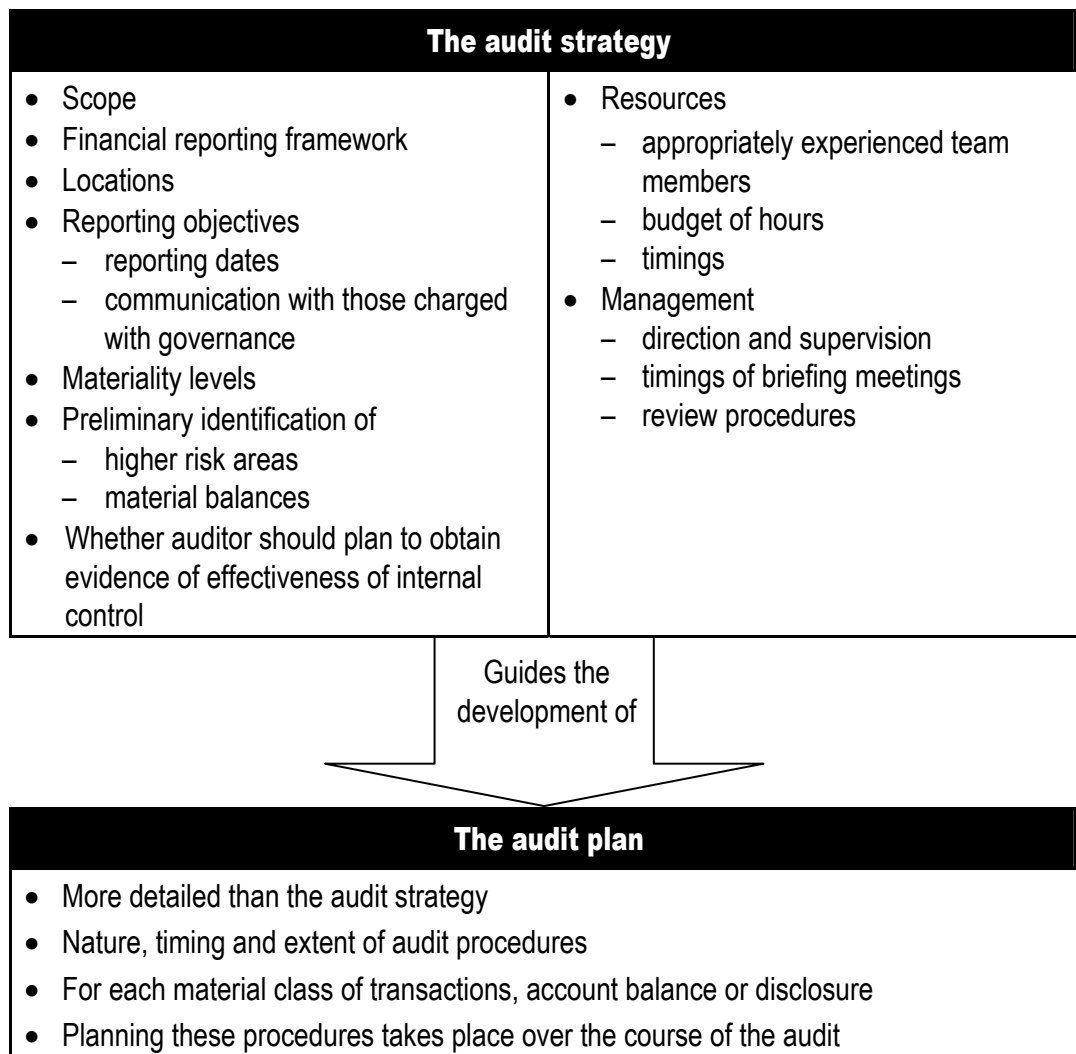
The audit strategy

- Scope
- Financial reporting framework
- Locations
- Reporting objectives
  – reporting dates
  – communication with those charged with governance
- Materiality levels
- Preliminary identification of
  – higher risk areas
  – material balances
- Whether auditor should plan to obtain evidence of effectiveness of internal control

- Resources
  – appropriately experienced team members
  – budget of hours
  – timings
- Management
  – direction and supervision
  – timings of briefing meetings
  – review procedures

Guides the development of

The audit plan

- More detailed than the audit strategy
- Nature, timing and extent of audit procedures
- For each material class of transactions, account balance or disclosure
- Planning these procedures takes place over the course of the audit